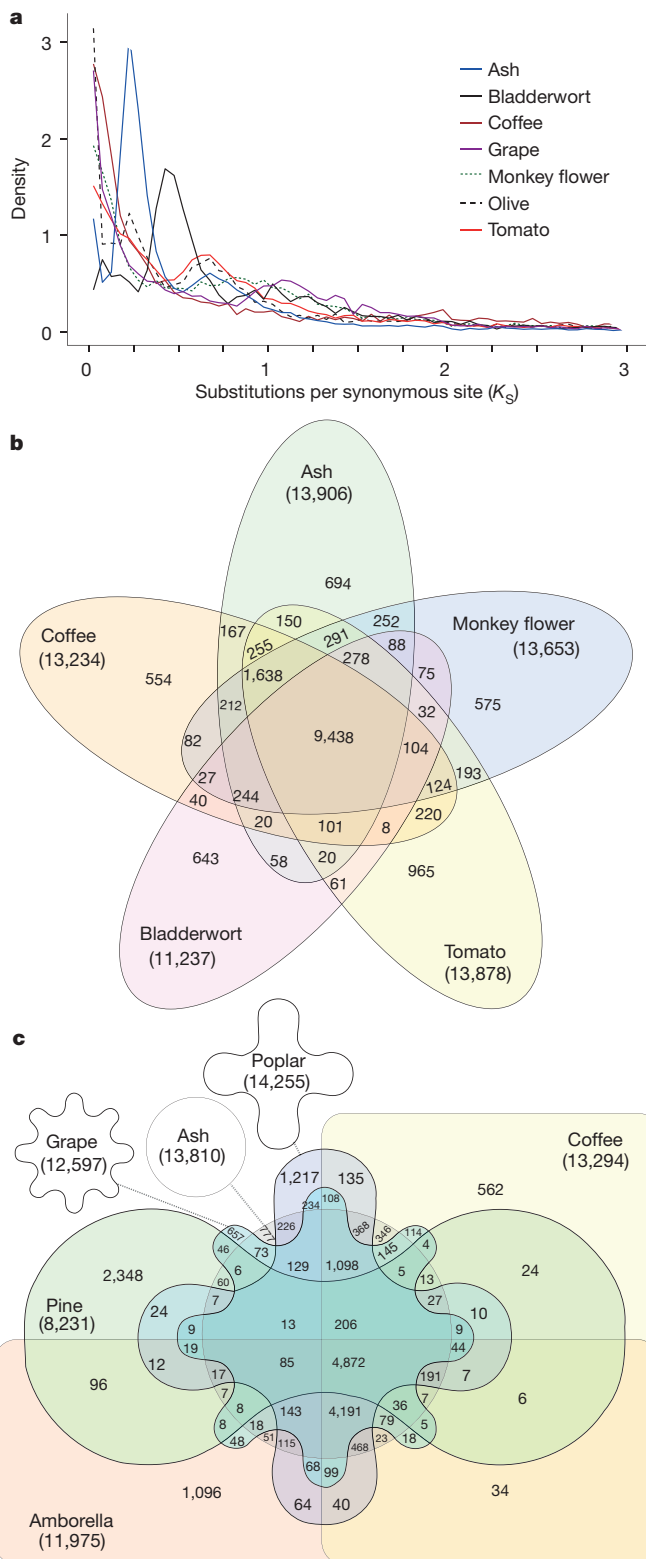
a

3
2
1
0
Density

0 1 2 3
Substitutions per synonymous site ($K_S$)

Ash
Bladderwort
Coffee
Grape
Monkey flower
Olive
Tomato

b

Ash
(13,906)

Coffee
(13,234)

Monkey flower
(13,653)

Bladderwort
(11,237)

Tomato
(13,878)

694
167
150
252
291
255
88
278
1,638
75
554
575
212
32
82
9,438
104
193
27
124
40
244
220
20
101
8
643
58
20
965
61

c

Poplar
(14,255)

Grape
(12,597)

Ash
(13,810)

Coffee
(13,294)

Pine
(8,231)

Amborella
(11,975)

1,217
135
108
234
226
368
346
114
657
777
562
46
73
145
4
129
1,098
2,348
6
5
24
60
13
27
7
10
24
9
13
206
9
19
44
12
85
4,872
7
17
191
96
7
7
6
8
143
4,191
36
8
18
79
5
48
51
115
468
18
23
68
99
1,096
64
40
34